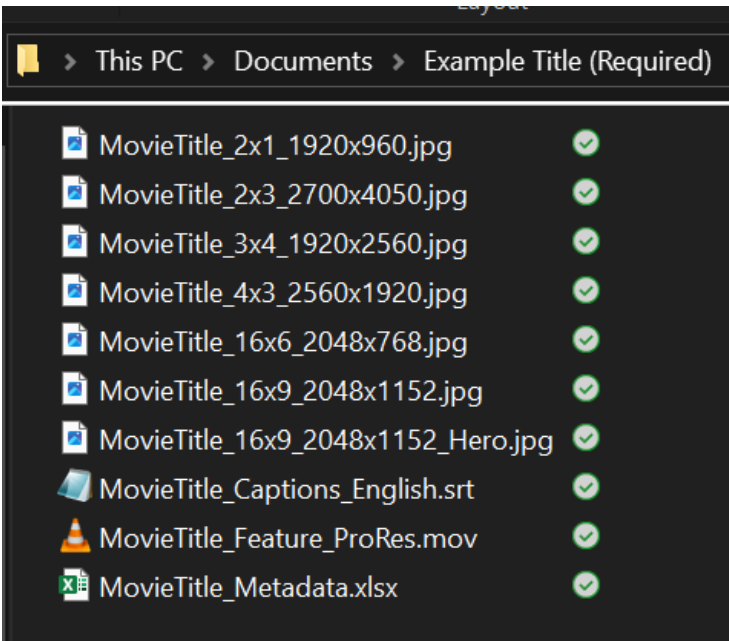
Layout

This PC > Documents > Example Title (Required)

MovieTitle_2x1_1920x960.jpg
MovieTitle_2x3_2700x4050.jpg
MovieTitle_3x4_1920x2560.jpg
MovieTitle_4x3_2560x1920.jpg
MovieTitle_16x6_2048x768.jpg
MovieTitle_16x9_2048x1152.jpg
MovieTitle_16x9_2048x1152_Hero.jpg
MovieTitle_Captions_English.srt
MovieTitle_Feature_ProRes.mov
MovieTitle_Metadata.xlsx